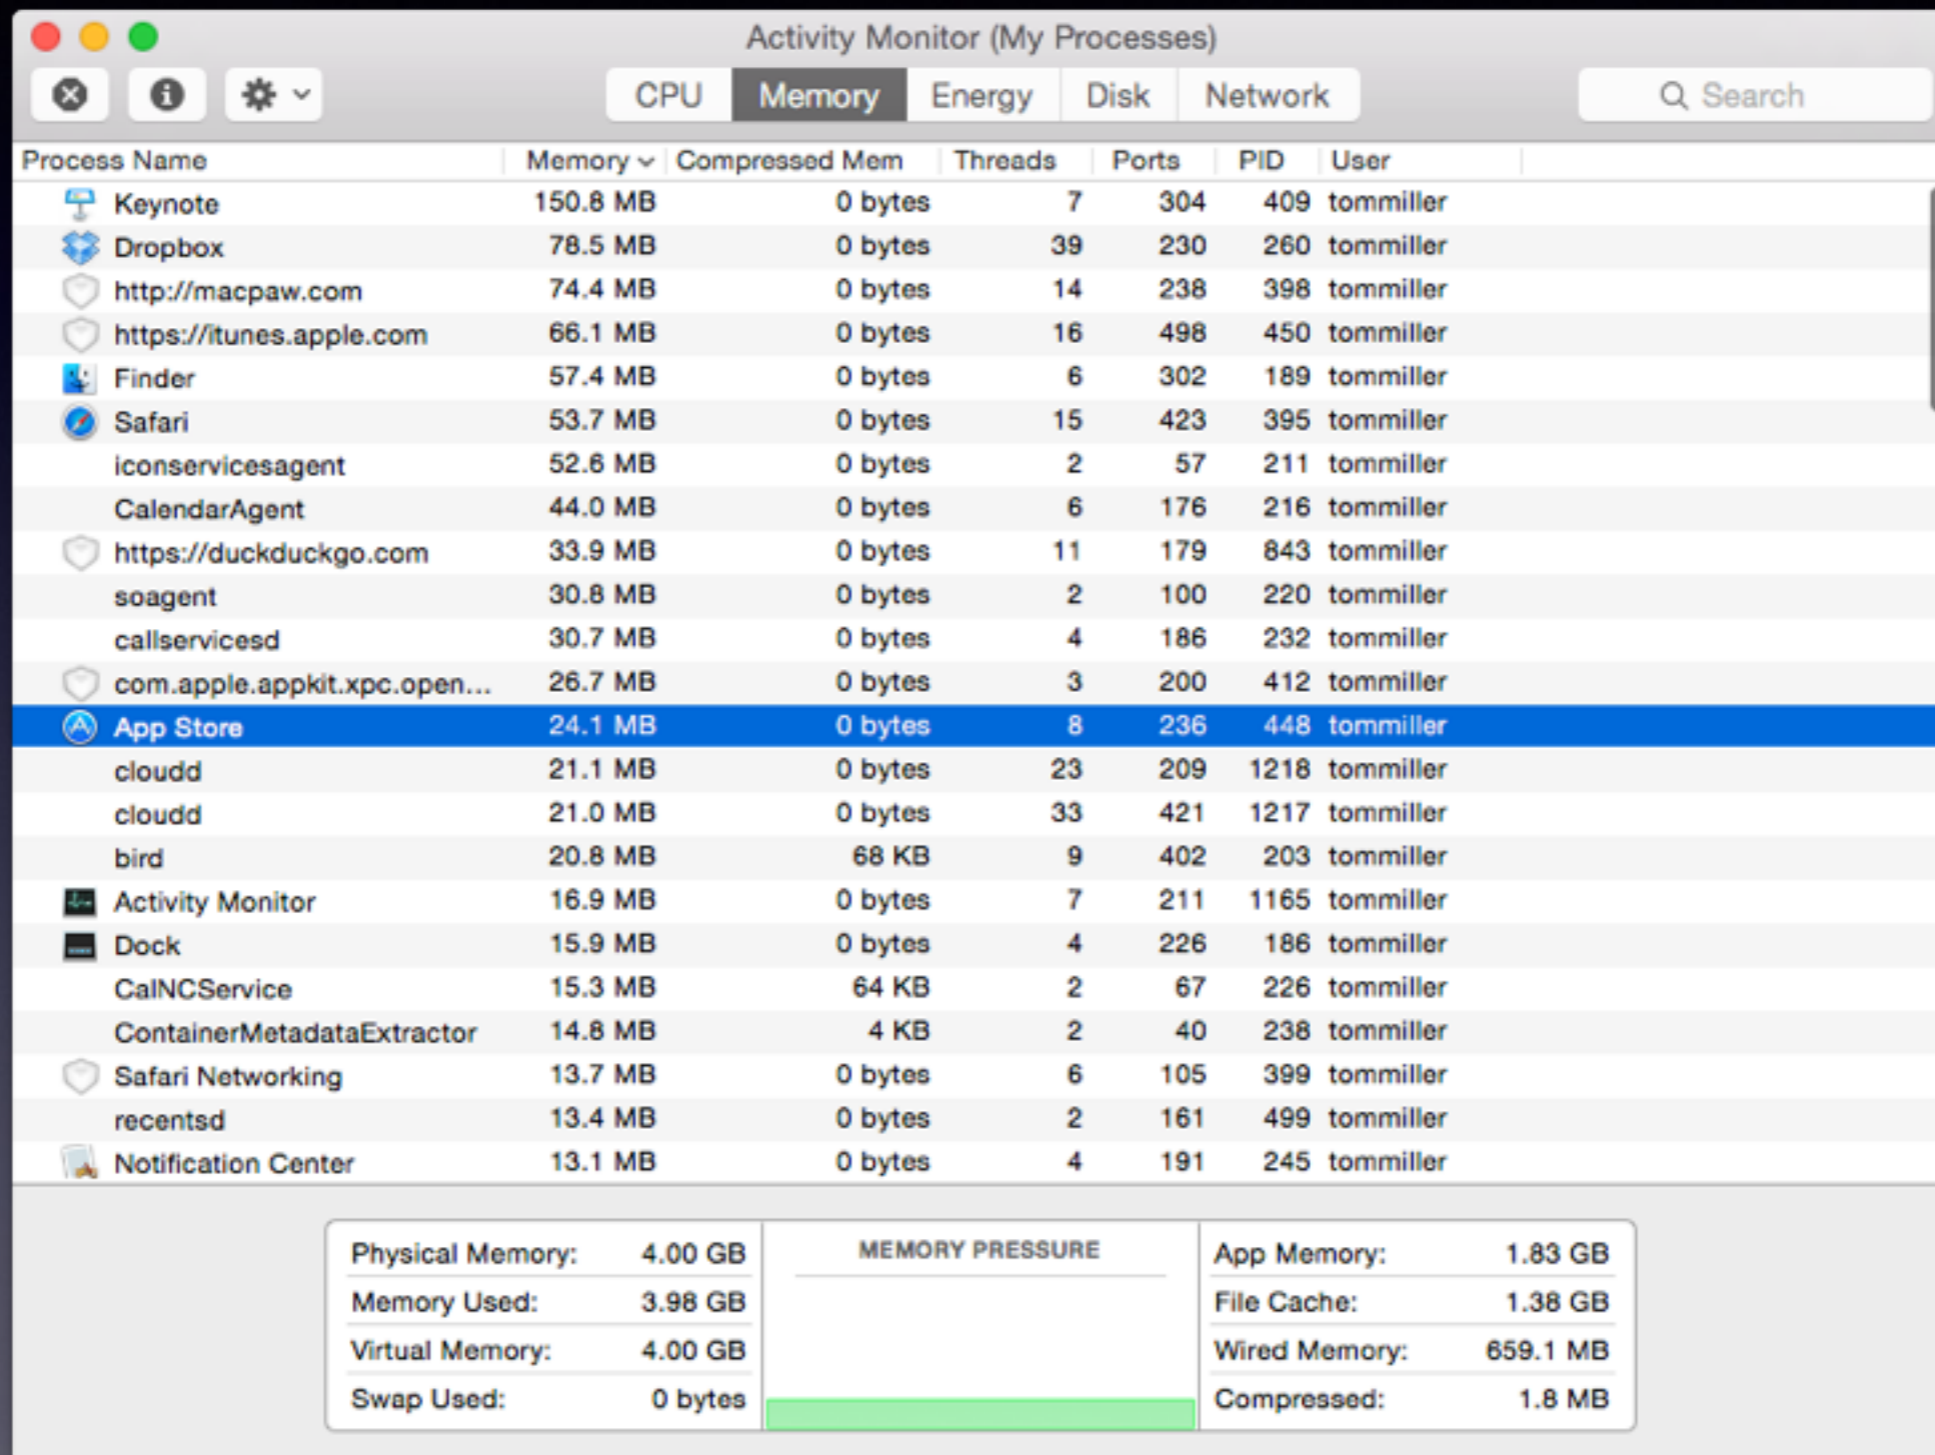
Activity Monitor (My Processes)

CPU Memory Energy Disk Network

Search

| Process Name | Memory | Compressed Mem | Threads | Ports | PID | User |
|---|---|---|---|---|---|---|
| Keynote | 150.8 MB | 0 bytes | 7 | 304 | 409 | tommiller |
| Dropbox | 78.5 MB | 0 bytes | 39 | 230 | 260 | tommiller |
| http://macpaw.com | 74.4 MB | 0 bytes | 14 | 238 | 398 | tommiller |
| https://itunes.apple.com | 66.1 MB | 0 bytes | 16 | 498 | 450 | tommiller |
| Finder | 57.4 MB | 0 bytes | 6 | 302 | 189 | tommiller |
| Safari | 53.7 MB | 0 bytes | 15 | 423 | 395 | tommiller |
| iconservicesagent | 52.6 MB | 0 bytes | 2 | 57 | 211 | tommiller |
| CalendarAgent | 44.0 MB | 0 bytes | 6 | 176 | 216 | tommiller |
| https://duckduckgo.com | 33.9 MB | 0 bytes | 11 | 179 | 843 | tommiller |
| soagent | 30.8 MB | 0 bytes | 2 | 100 | 220 | tommiller |
| callservicesd | 30.7 MB | 0 bytes | 4 | 186 | 232 | tommiller |
| com.apple.appkit.xpc.open... | 26.7 MB | 0 bytes | 3 | 200 | 412 | tommiller |
| App Store | 24.1 MB | 0 bytes | 8 | 236 | 448 | tommiller |
| cloudd | 21.1 MB | 0 bytes | 23 | 209 | 1218 | tommiller |
| cloudd | 21.0 MB | 0 bytes | 33 | 421 | 1217 | tommiller |
| bird | 20.8 MB | 68 KB | 9 | 402 | 203 | tommiller |
| Activity Monitor | 16.9 MB | 0 bytes | 7 | 211 | 1165 | tommiller |
| Dock | 15.9 MB | 0 bytes | 4 | 226 | 186 | tommiller |
| CalNCService | 15.3 MB | 64 KB | 2 | 67 | 226 | tommiller |
| ContainerMetadataExtractor | 14.8 MB | 4 KB | 2 | 40 | 238 | tommiller |
| Safari Networking | 13.7 MB | 0 bytes | 6 | 105 | 399 | tommiller |
| recentsd | 13.4 MB | 0 bytes | 2 | 161 | 499 | tommiller |
| Notification Center | 13.1 MB | 0 bytes | 4 | 191 | 245 | tommiller |

Physical Memory: 4.00 GB
Memory Used: 3.98 GB
Virtual Memory: 4.00 GB
Swap Used: 0 bytes

MEMORY PRESSURE

App Memory: 1.83 GB
File Cache: 1.38 GB
Wired Memory: 659.1 MB
Compressed: 1.8 MB